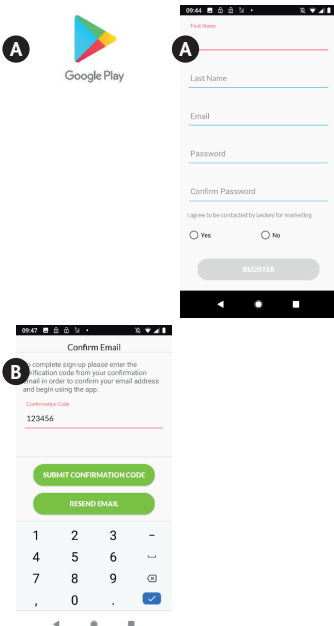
A

Google Play

A

09:44

First Name

Last Name

Email

Password

Confirm Password

I agree to be contacted by Leckey for marketing

Yes

No

REGISTER

B

09:47

Confirm Email

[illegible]o complete sign-up please enter the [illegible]erification code from your confirmation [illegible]mail in order to confirm your email address and begin using the app.

Confirmation Code

123456

SUBMIT CONFIRMATION CODE

RESEND EMAIL

1 2 3 -
4 5 6 ␣
7 8 9
, 0 .